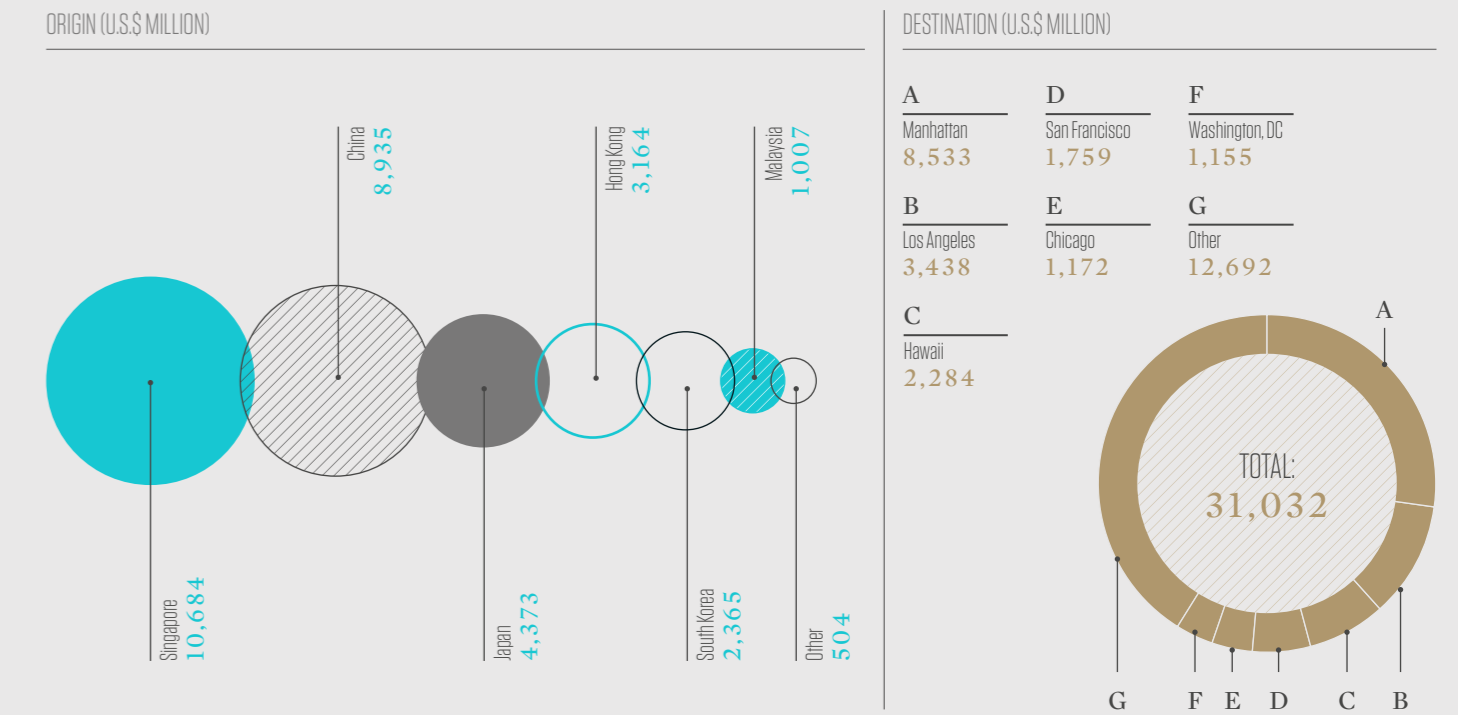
ORIGIN (U.S.$ MILLION)

China
8,935

Hong Kong
3,164

Malaysia
1,007

Singapore
10,684

Japan
4,373

South Korea
2,365

Other
504

DESTINATION (U.S.$ MILLION)

A
Manhattan
8,533

D
San Francisco
1,759

F
Washington, DC
1,155

B
Los Angeles
3,438

E
Chicago
1,172

G
Other
12,692

C
Hawaii
2,284

A

TOTAL:
31,032

G F E D C B